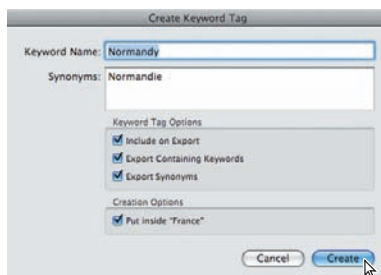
Create Keyword Tag

Keyword Name: Normandy

Synonyms: Normandie

Keyword Tag Options

Include on Export

Export Containing Keywords

Export Synonyms

Creation Options

Put inside "France"

Cancel

Create